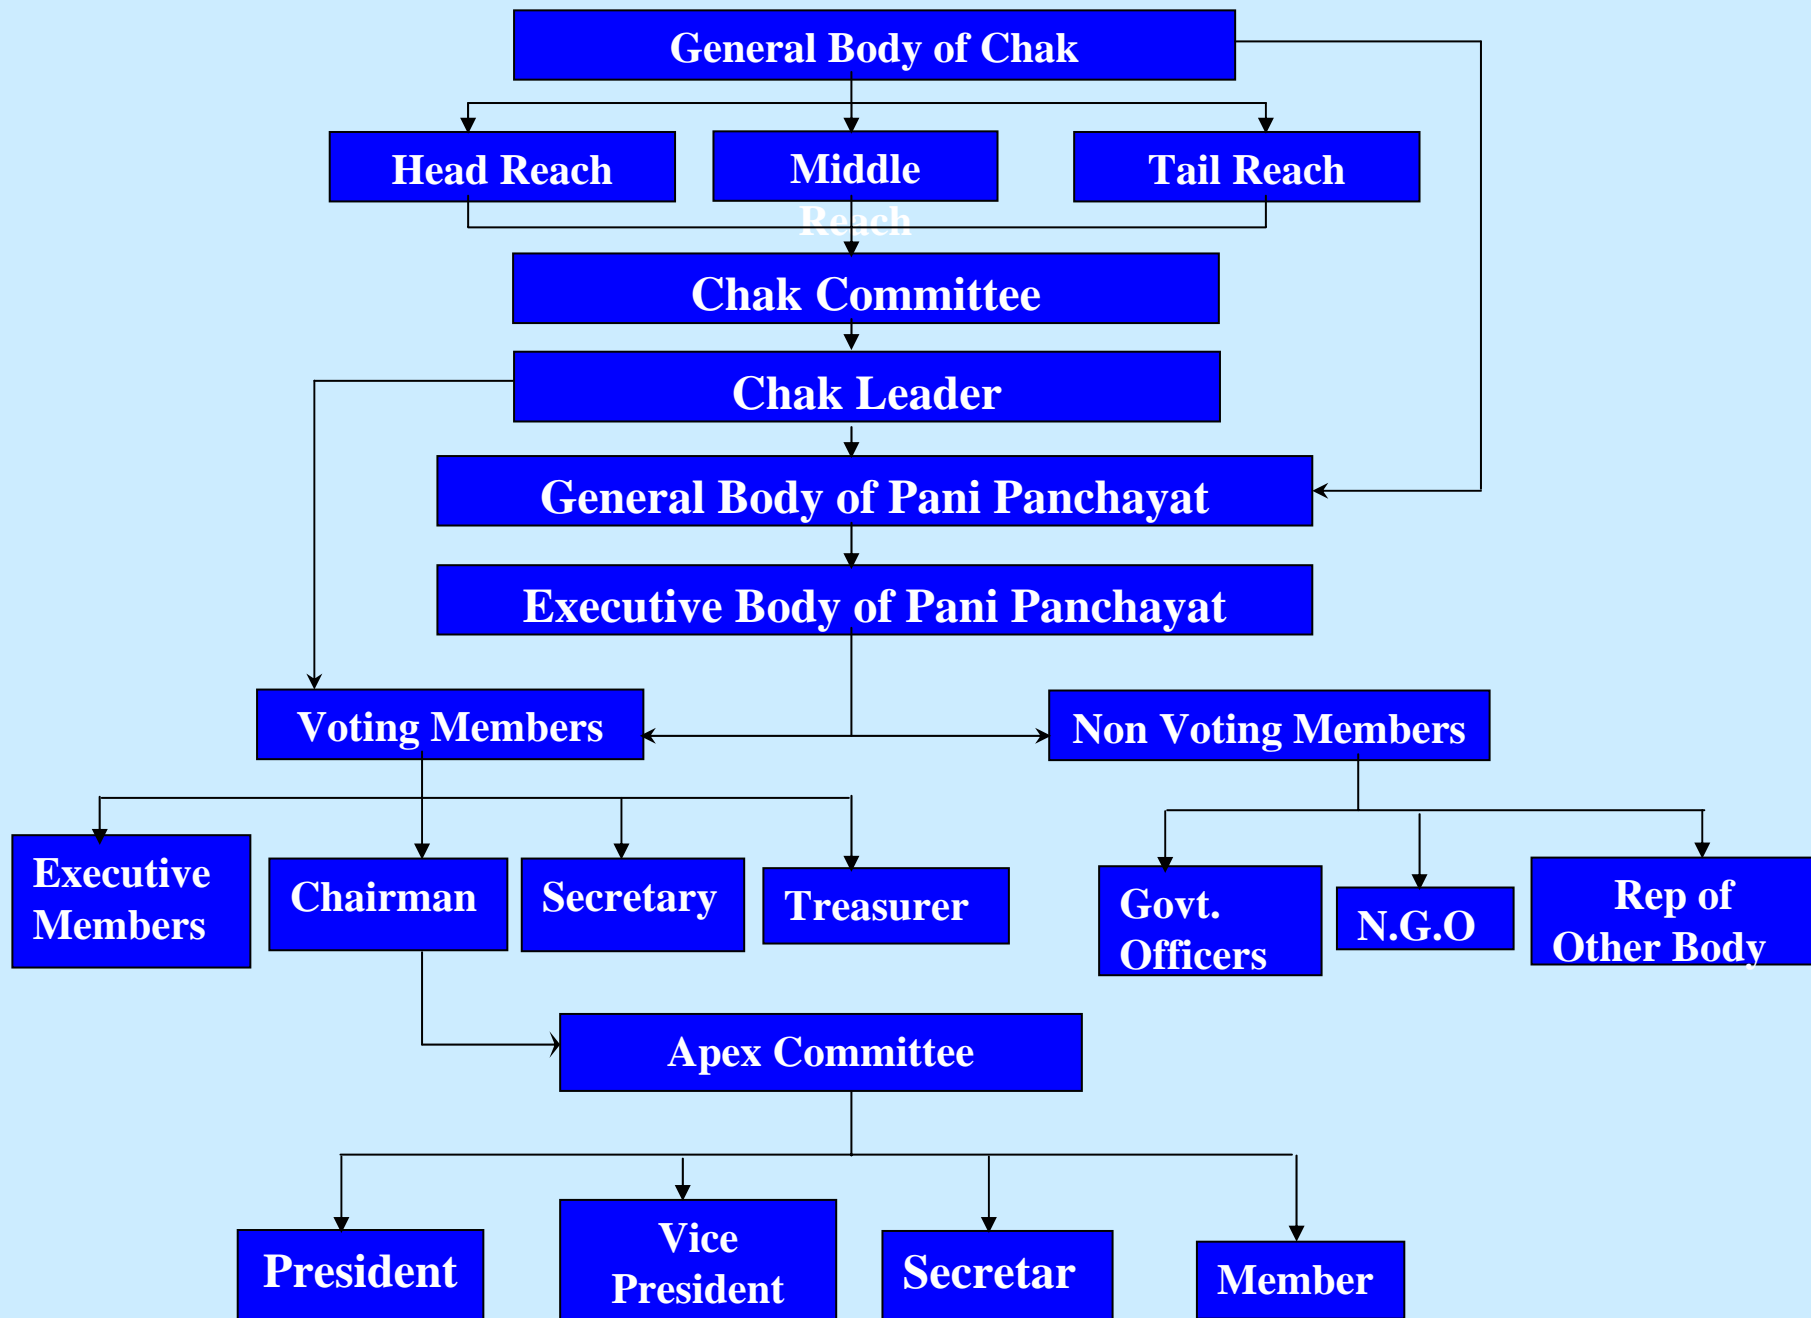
General Body of Chak

Head Reach

Middle Reach

Tail Reach

Chak Committee

Chak Leader

General Body of Pani Panchayat

Executive Body of Pani Panchayat

Voting Members

Non Voting Members

Executive Members

Chairman

Secretary

Treasurer

Govt. Officers

N.G.O

Rep of Other Body

Apex Committee

President

Vice President

Secretar

Member